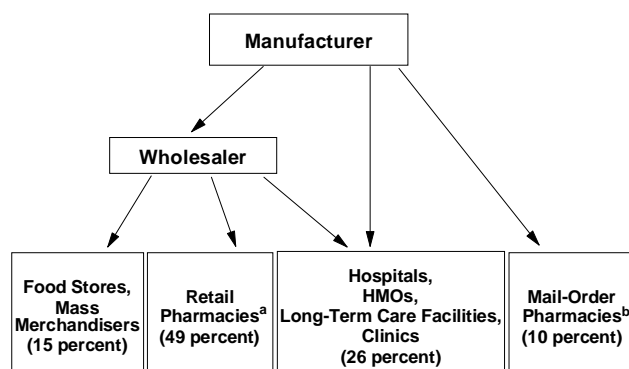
Manufacturer

Wholesaler

Food Stores, Mass Merchandisers (15 percent)

Retail Pharmacies$^{a}$ (49 percent)

Hospitals, HMOs, Long-Term Care Facilities, Clinics (26 percent)

Mail-Order Pharmacies$^{b}$ (10 percent)